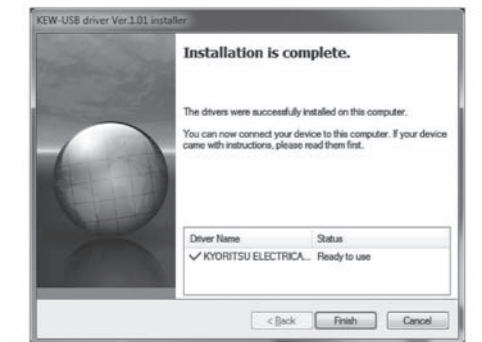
KEW-USB driver Ver.1.01 installer

Installation is complete.

The drivers were successfully installed on this computer.

You can now connect your device to this computer. If your device came with instructions, please read them first.

| Driver Name | Status |
|---|---|
| ✓ KYORITSU ELECTRICA... | Ready to use |

< Back
Finish
Cancel